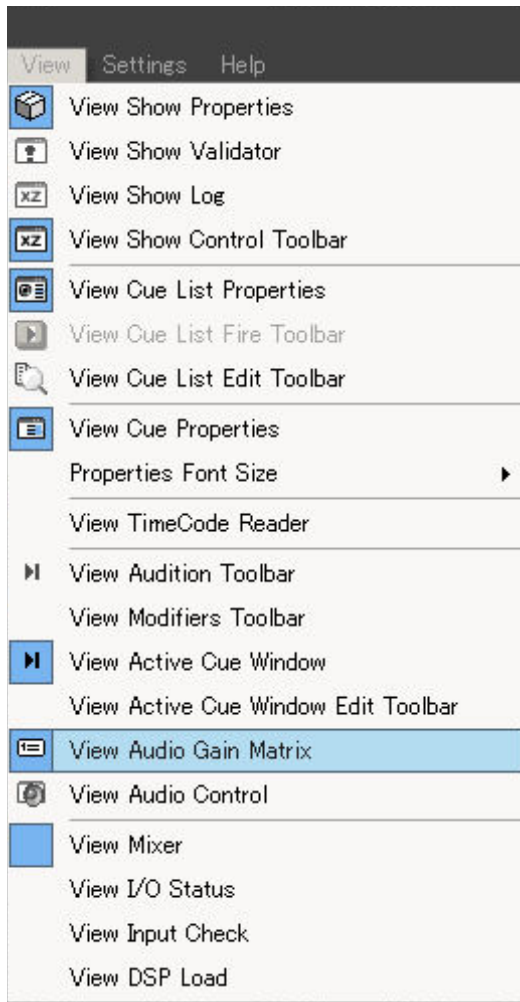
View Settings Help

View Show Properties
View Show Validator
XZ View Show Log
XZ View Show Control Toolbar

View Cue List Properties
View Cue List Fire Toolbar
View Cue List Edit Toolbar

View Cue Properties
Properties Font Size

View TimeCode Reader

View Audition Toolbar
View Modifiers Toolbar
View Active Cue Window
View Active Cue Window Edit Toolbar

View Audio Gain Matrix
View Audio Control

View Mixer
View I/O Status
View Input Check
View DSP Load